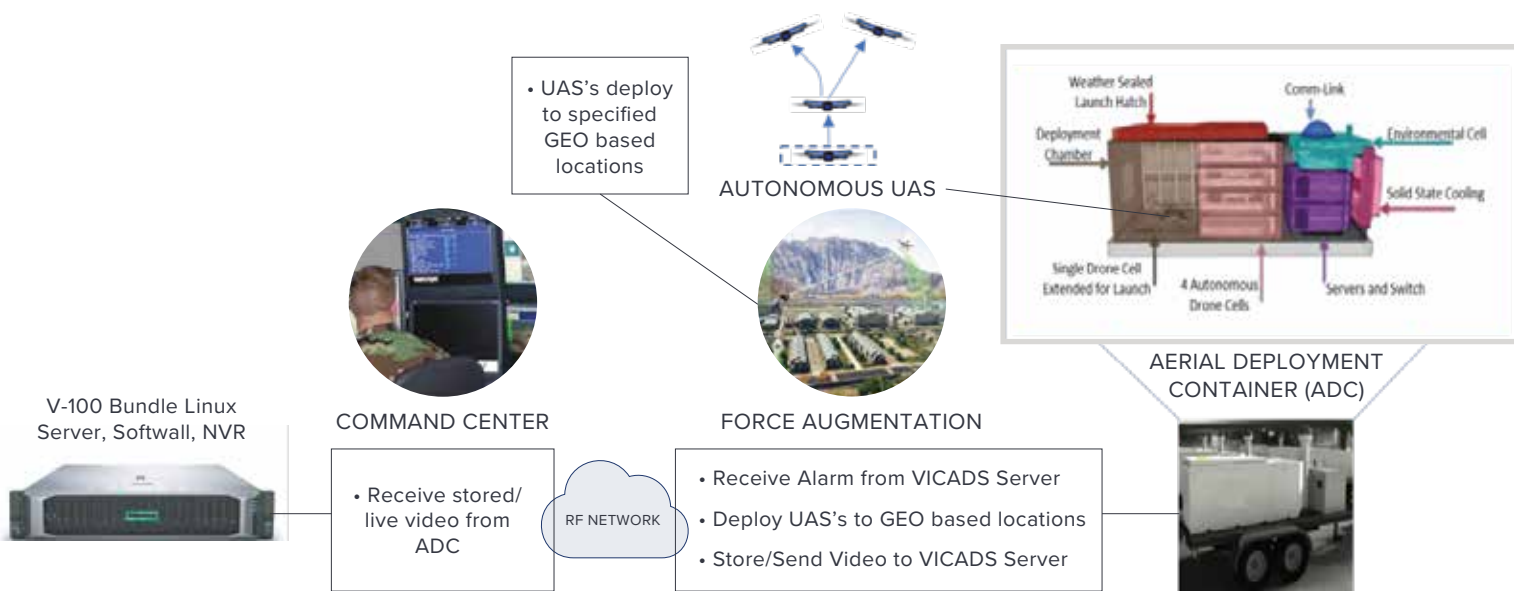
• UAS's deploy to specified GEO based locations

AUTONOMOUS UAS

Weather Sealed Launch Hatch

Comm-Link

Deployment Chamber

Environmental Cell

Solid State Cooling

Single Drone Cell Extended for Launch

4 Autonomous Drone Cells

Servers and Switch

AERIAL DEPLOYMENT CONTAINER (ADC)

V-100 Bundle Linux Server, Softwall, NVR

COMMAND CENTER

FORCE AUGMENTATION

• Receive stored/ live video from ADC

RF NETWORK

• Receive Alarm from VICADS Server
• Deploy UAS's to GEO based locations
• Store/Send Video to VICADS Server